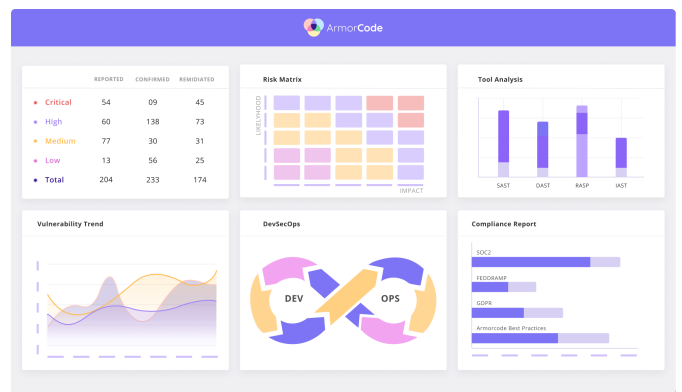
ArmorCode

|  | REPORTED | CONFIRMED | REMIDIATED |
|---|---|---|---|
| Critical | 54 | 09 | 45 |
| High | 60 | 138 | 73 |
| Medium | 77 | 30 | 31 |
| Low | 13 | 56 | 25 |
| Total | 204 | 233 | 174 |

Risk Matrix

LIKELIHOOD

IMPACT

Tool Analysis

SAST DAST RASP IAST

Vulnerability Trend

DevSecOps

DEV OPS

Compliance Report

SOC2

FEDDRAMP

GDPR

Armorcode Best Practices